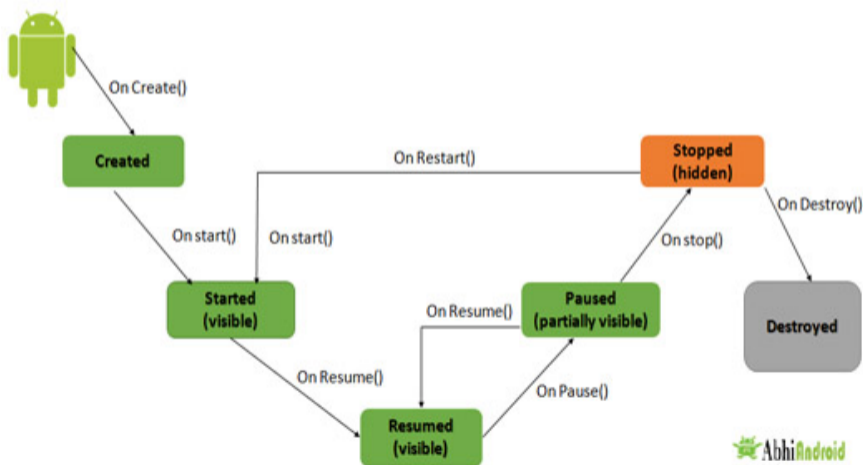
On Create()

Created

On Restart()

Stopped (hidden)

On Destroy()

On start()

On start()

On stop()

On Resume()

Started (visible)

Paused (partially visible)

Destroyed

On Resume()

On Pause()

Resumed (visible)

AbhiAndroid